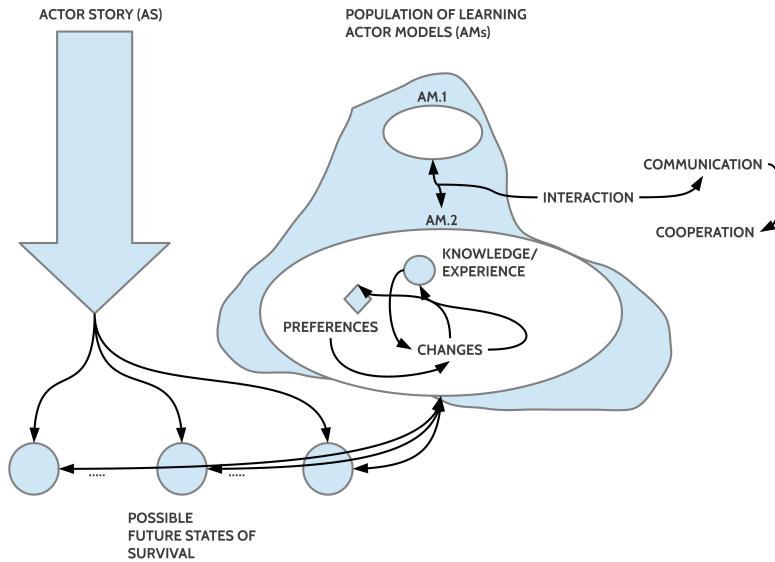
ACTOR STORY (AS)

POPULATION OF LEARNING ACTOR MODELS (AMs)

AM.1

AM.2

INTERACTION

COMMUNICATION

COOPERATION

KNOWLEDGE/ EXPERIENCE

PREFERENCES

CHANGES

.....

.....

POSSIBLE FUTURE STATES OF SURVIVAL